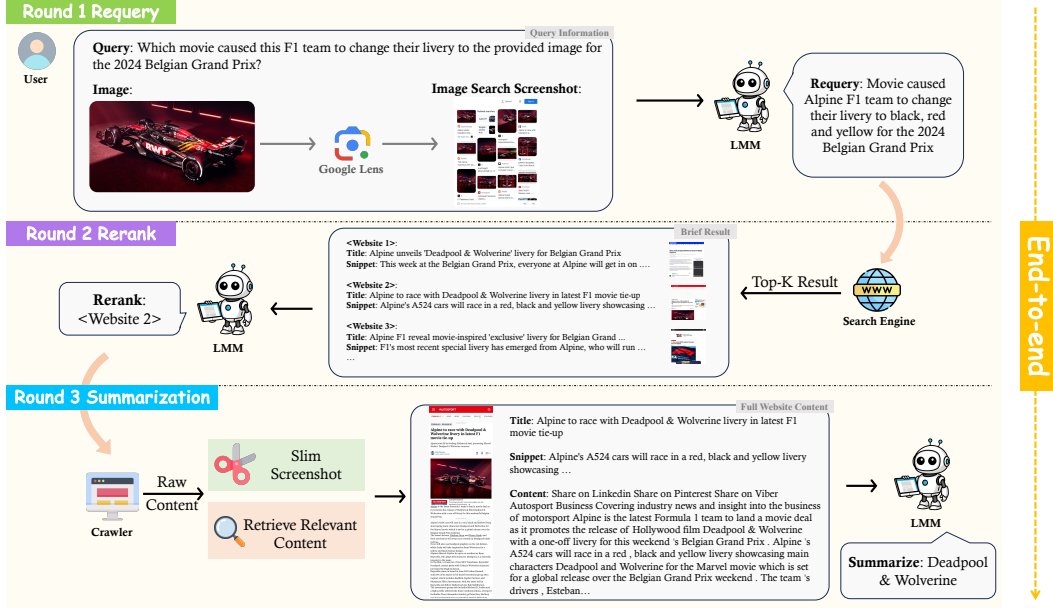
Round 1 Requery

User

Query Information

**Query**: Which movie caused this F1 team to change their livery to the provided image for the 2024 Belgian Grand Prix?

**Image**:

Google Lens

**Image Search Screenshot**:

LMM

**Requery**: Movie caused Alpine F1 team to change their livery to black, red and yellow for the 2024 Belgian Grand Prix

Round 2 Rerank

Brief Result

**<Website 1>**:
**Title**: Alpine unveils 'Deadpool & Wolverine' livery for Belgian Grand Prix
**Snippet**: This week at the Belgian Grand Prix, everyone at Alpine will get in on ….

**<Website 2>**:
**Title**: Alpine to race with Deadpool & Wolverine livery in latest F1 movie tie-up
**Snippet**: Alpine's A524 cars will race in a red, black and yellow livery showcasing …

**<Website 3>**:
**Title**: Alpine F1 reveal movie-inspired 'exclusive' livery for Belgian Grand …
**Snippet**: F1's most recent special livery has emerged from Alpine, who will run …
…

Top-K Result

Search Engine

**Rerank**: <Website 2>

LMM

Round 3 Summarization

Crawler

Raw Content

Slim Screenshot

Retrieve Relevant Content

Full Website Content

Alpine to race with Deadpool & Wolverine livery in latest F1 movie tie-up

**Title**: Alpine to race with Deadpool & Wolverine livery in latest F1 movie tie-up

**Snippet**: Alpine's A524 cars will race in a red, black and yellow livery showcasing …

**Content**: Share on Linkedin Share on Pinterest Share on Viber Autosport Business Covering industry news and insight into the business of motorsport Alpine is the latest Formula 1 team to land a movie deal as it promotes the release of Hollywood film Deadpool & Wolverine with a one-off livery for this weekend 's Belgian Grand Prix . Alpine 's A524 cars will race in a red , black and yellow livery showcasing main characters Deadpool and Wolverine for the Marvel movie which is set for a global release over the Belgian Grand Prix weekend . The team 's drivers , Esteban…

LMM

**Summarize**: Deadpool & Wolverine

End-to-end